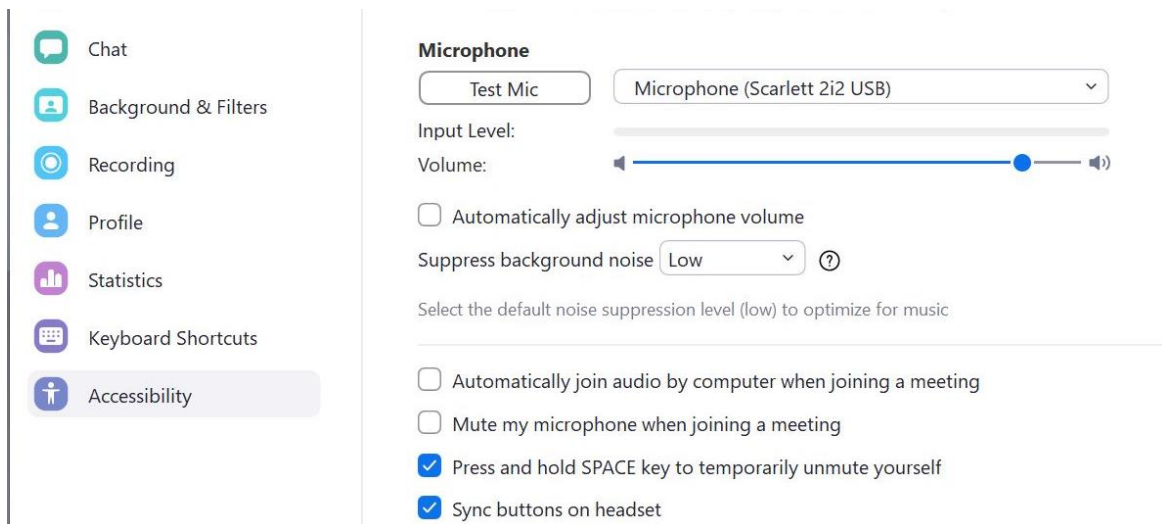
Chat

Background & Filters

Recording

Profile

Statistics

Keyboard Shortcuts

Accessibility

Microphone

Test Mic

Microphone (Scarlett 2i2 USB)

Input Level:

Volume:

Automatically adjust microphone volume

Suppress background noise Low

Select the default noise suppression level (low) to optimize for music

Automatically join audio by computer when joining a meeting

Mute my microphone when joining a meeting

Press and hold SPACE key to temporarily unmute yourself

Sync buttons on headset